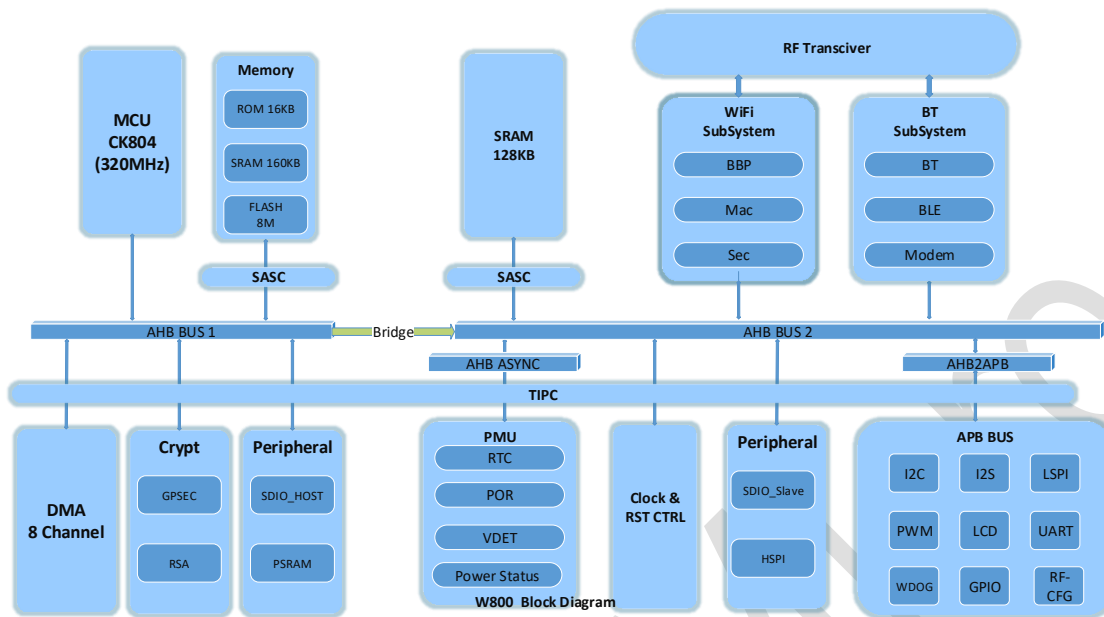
RF Transciver

MCU
CK804
(320MHz)

Memory
ROM 16KB
SRAM 160KB
FLASH
8M

SRAM
128KB

WiFi
SubSystem
BBP
Mac
Sec

BT
SubSystem
BT
BLE
Modem

SASC

SASC

AHB BUS 1

Bridge

AHB BUS 2

AHB ASYNC

AHB2APB

TIPC

DMA
8 Channel

Crypt
GPSEC
RSA

Peripheral
SDIO_HOST
PSRAM

PMU
RTC
POR
VDET
Power Status

Clock &
RST CTRL

Peripheral
SDIO_Slave
HSPI

APB BUS
I2C
I2S
LSPI
PWM
LCD
UART
WDOG
GPIO
RF-
CFG

W800 Block Diagram